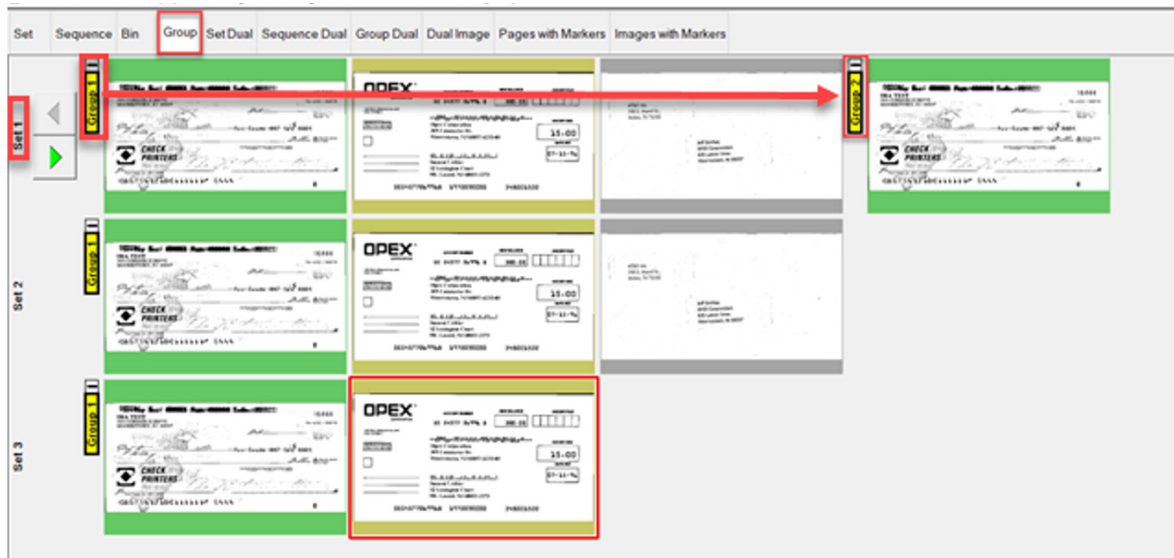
Set Sequence Bin Group Set Dual Sequence Dual Group Dual Dual Image Pages with Markers Images with Markers

Set 1

Group 1

CHECK PRINTERS

OPEX

15.00

Group 2

CHECK PRINTERS

Set 2

Group 1

CHECK PRINTERS

OPEX

15.00

Set 3

Group 1

CHECK PRINTERS

OPEX

15.00